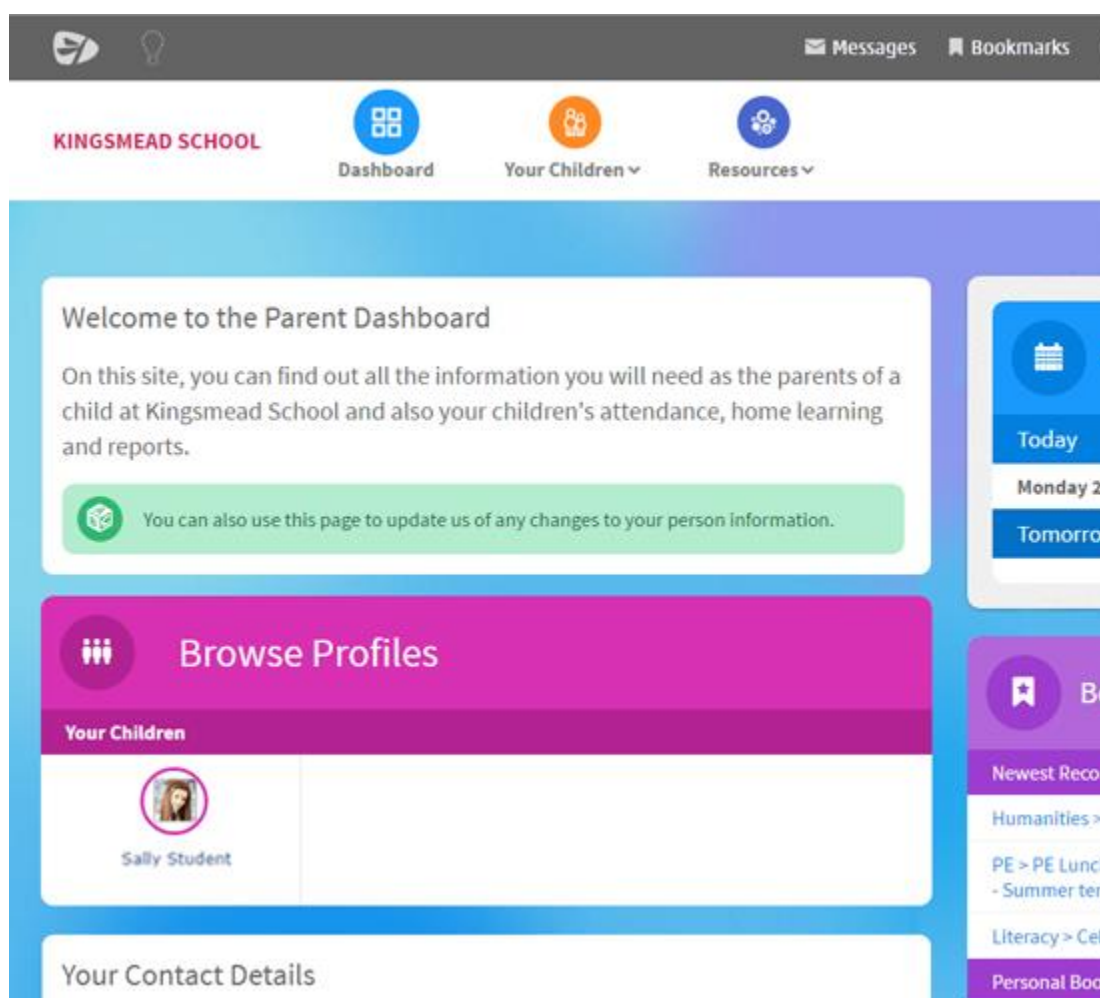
Messages Bookmarks

KINGSMEAD SCHOOL

Dashboard

Your Children

Resources

Welcome to the Parent Dashboard

On this site, you can find out all the information you will need as the parents of a child at Kingsmead School and also your children's attendance, home learning and reports.

You can also use this page to update us of any changes to your person information.

Browse Profiles

Your Children

Sally Student

Your Contact Details

Today

Monday 2

Tomorro

B

Newest Reco

Humanities >

PE > PE Lunc
- Summer ter

Literacy > Cel

Personal Boo